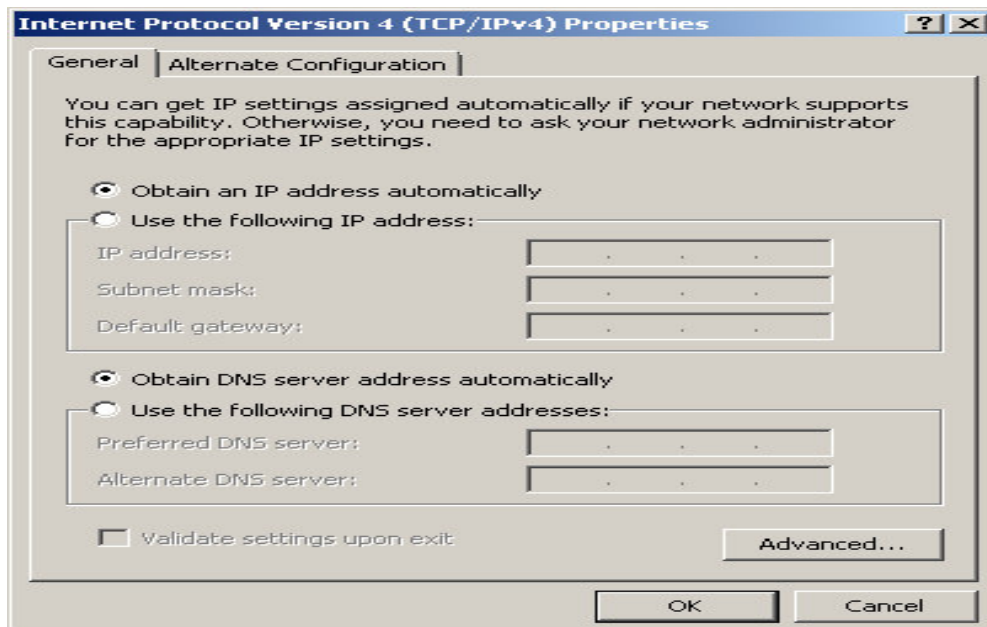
Internet Protocol Version 4 (TCP/IPv4) Properties ? ×

General | Alternate Configuration

You can get IP settings assigned automatically if your network supports this capability. Otherwise, you need to ask your network administrator for the appropriate IP settings.

Obtain an IP address automatically

Use the following IP address:

IP address: . . .

Subnet mask: . . .

Default gateway: . . .

Obtain DNS server address automatically

Use the following DNS server addresses:

Preferred DNS server: . . .

Alternate DNS server: . . .

Validate settings upon exit

Advanced...

OK

Cancel